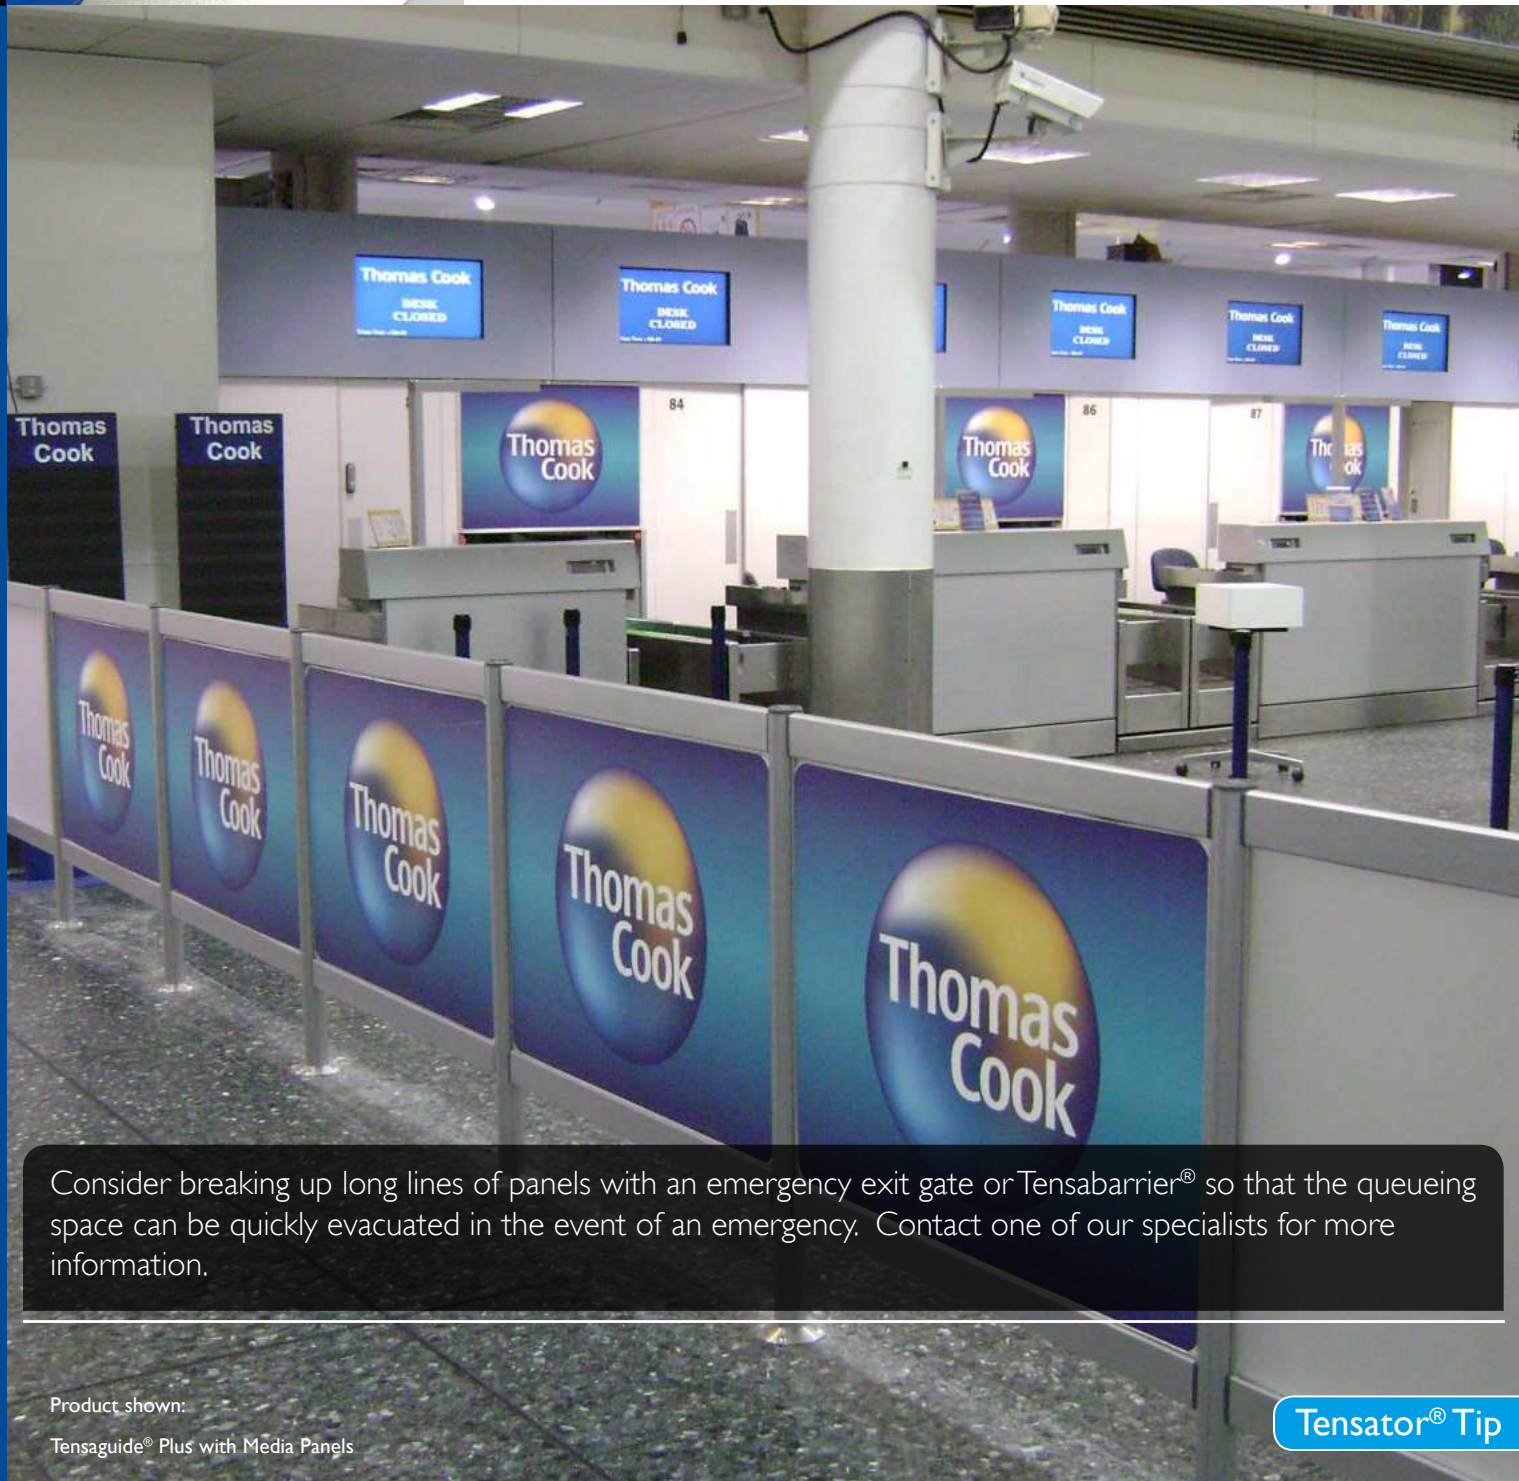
Thomas Cook
DESK CLOSED

Thomas Cook
DESK CLOSED

Thomas Cook
DESK CLOSED

Thomas Cook
DESK CLOSED

Thomas Cook
DESK CLOSED

Thomas Cook

Thomas Cook

Thomas Cook

84

Thomas Cook

86

87

Th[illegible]as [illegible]ok

Thomas Cook

Thomas Cook

Thomas Cook

Thomas Cook

Thomas Cook

Consider breaking up long lines of panels with an emergency exit gate or Tensabarrier® so that the queueing space can be quickly evacuated in the event of an emergency. Contact one of our specialists for more information.

Product shown:

Tensaguide® Plus with Media Panels

Tensator® Tip